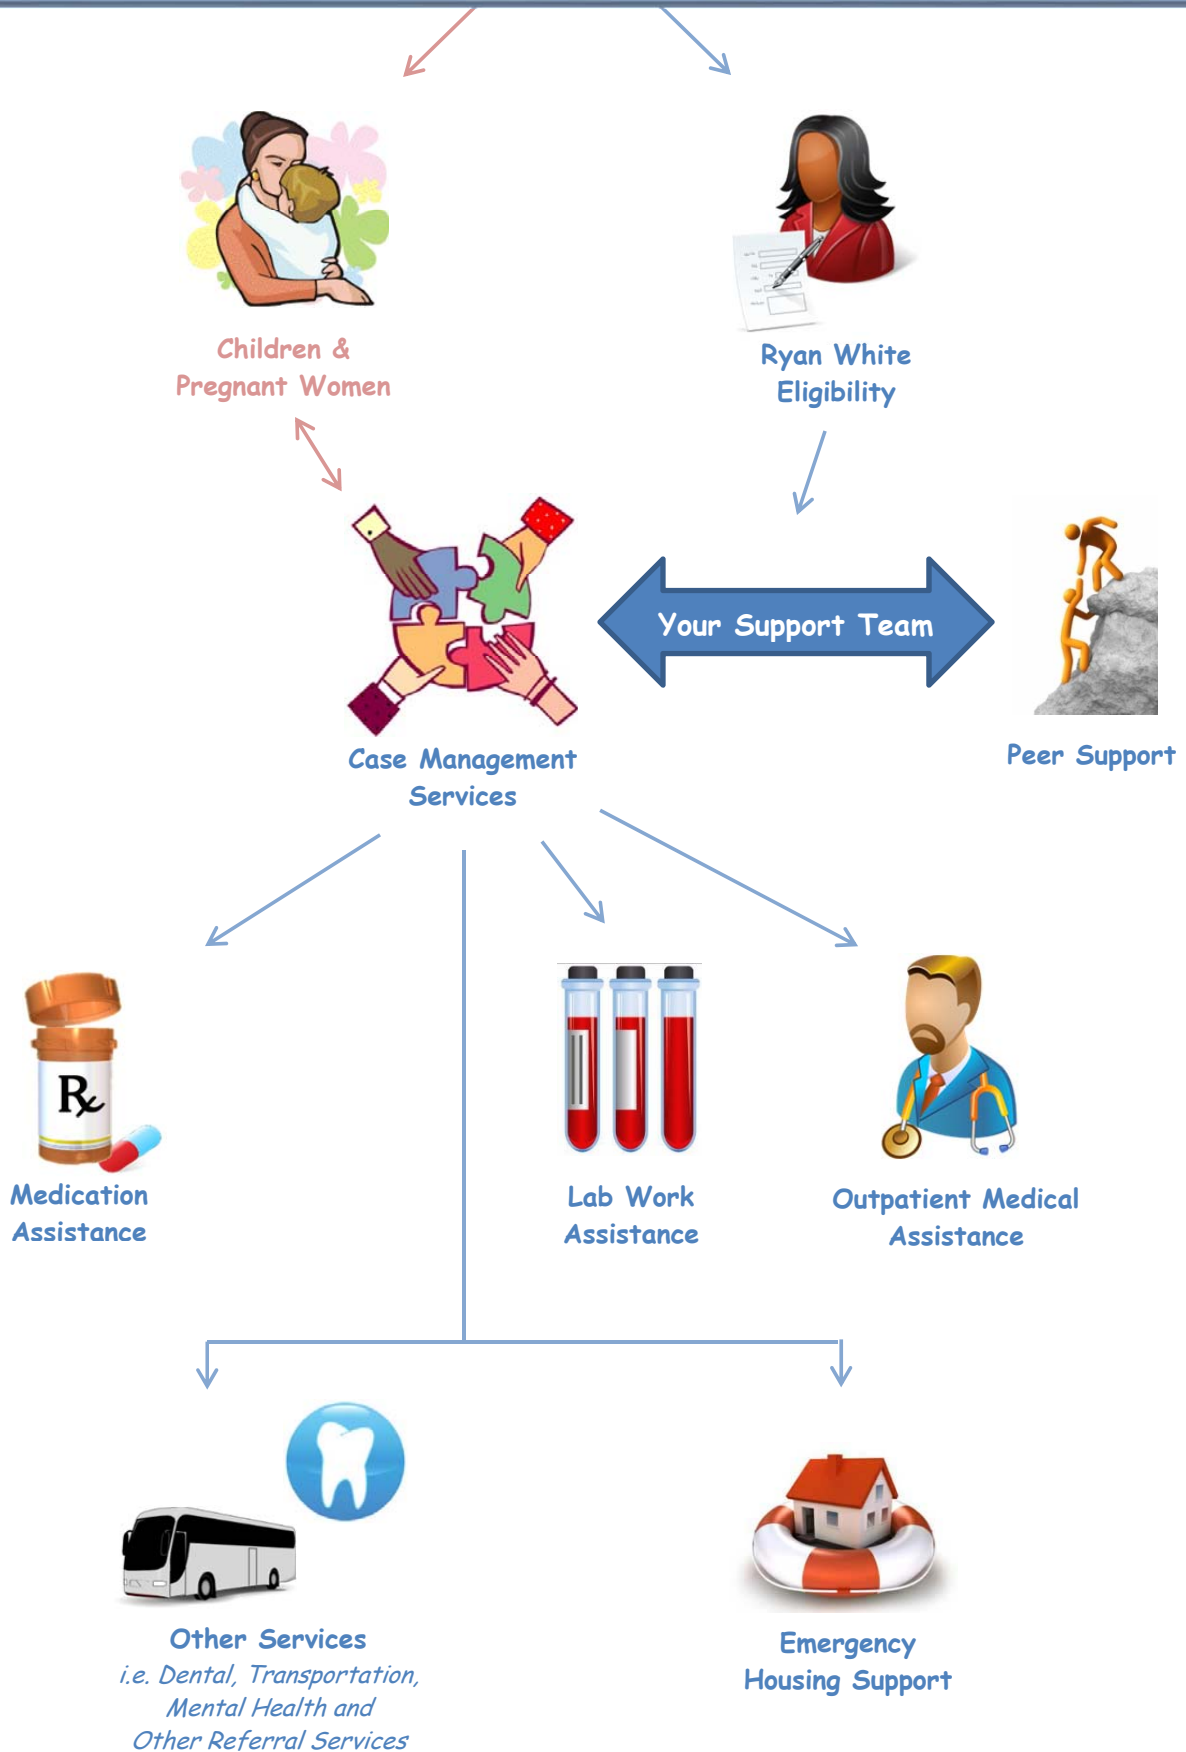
Children & Pregnant Women

Ryan White Eligibility

Your Support Team

Case Management Services

Peer Support

℞

Medication Assistance

Lab Work Assistance

Outpatient Medical Assistance

Other Services
i.e. Dental, Transportation, Mental Health and Other Referral Services

Emergency Housing Support